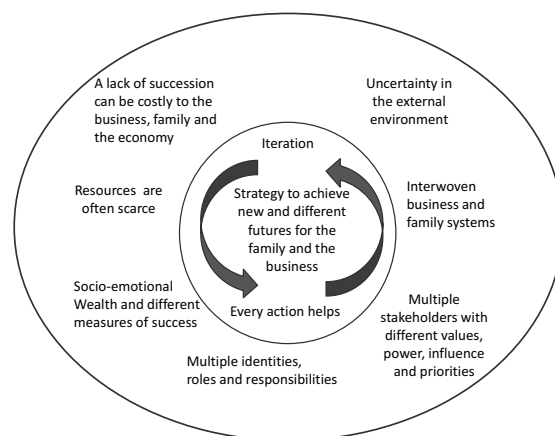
A lack of succession can be costly to the business, family and the economy

Uncertainty in the external environment

Iteration

Resources are often scarce

Strategy to achieve new and different futures for the family and the business

Interwoven business and family systems

Socio-emotional Wealth and different measures of success

Every action helps

Multiple stakeholders with different values, power, influence and priorities

Multiple identities, roles and responsibilities